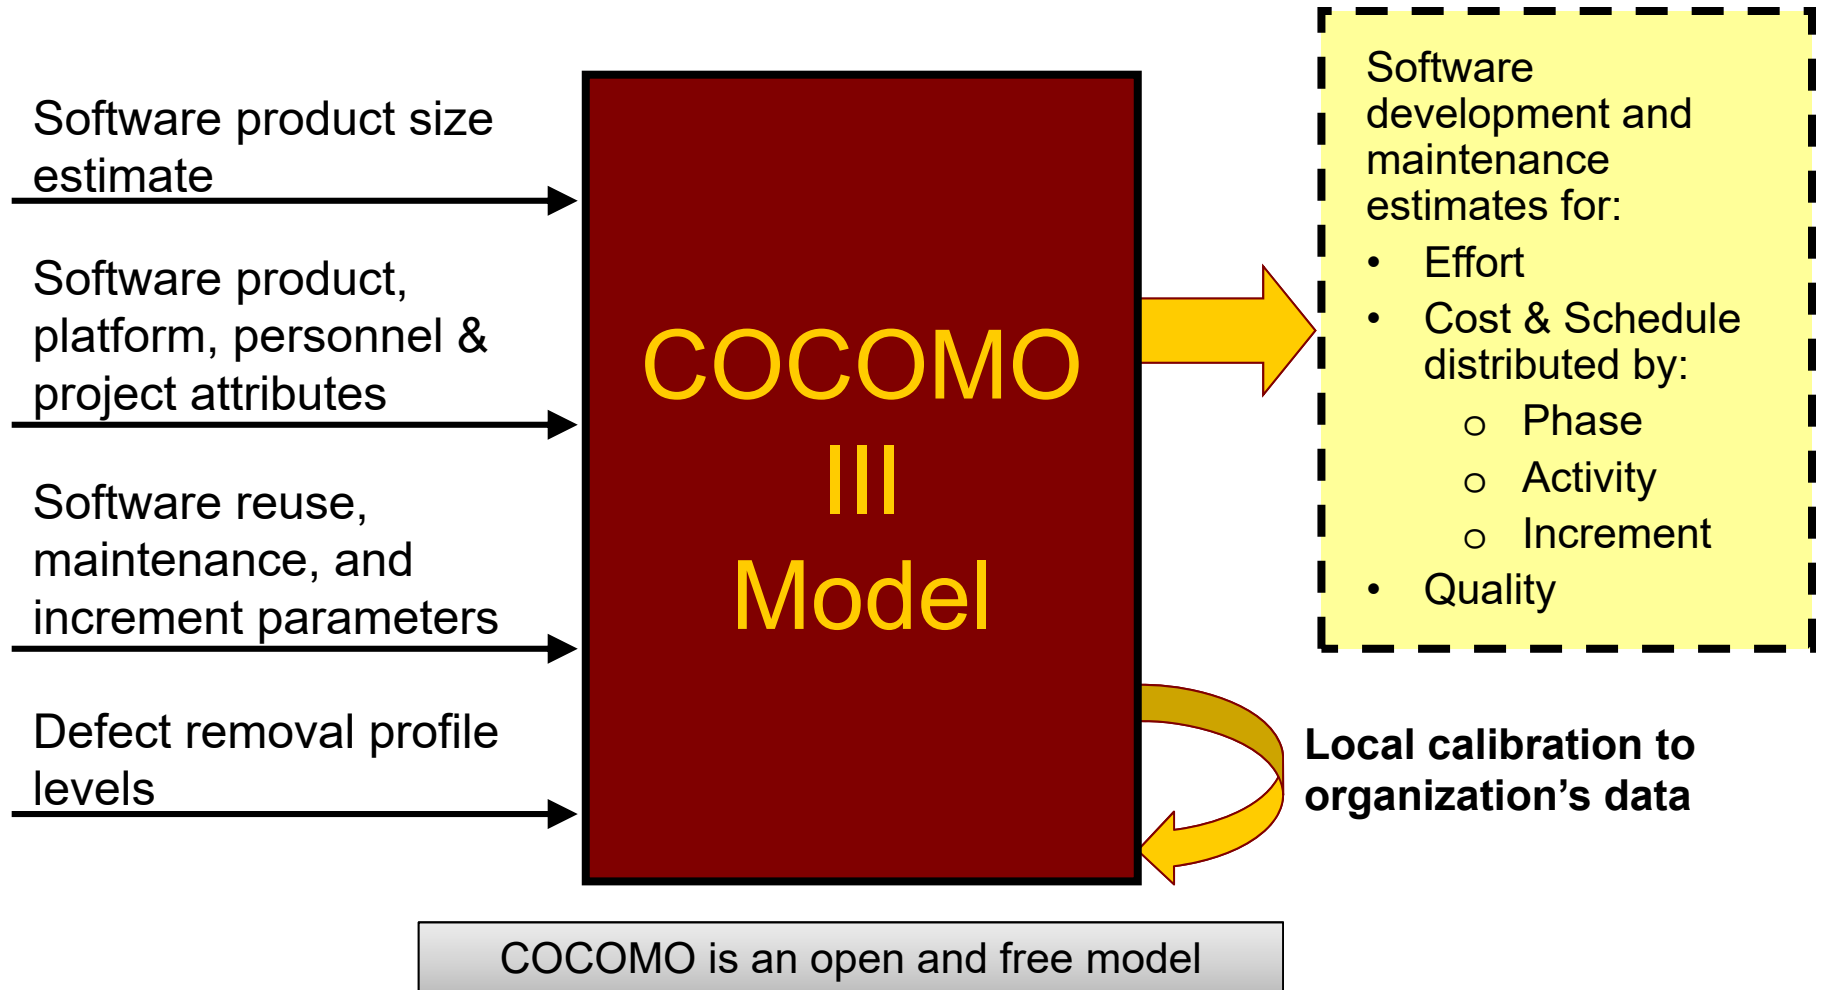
Software product size estimate

Software product, platform, personnel & project attributes

Software reuse, maintenance, and increment parameters

Defect removal profile levels

COCOMO III Model

Software development and maintenance estimates for:
- Effort
- Cost & Schedule distributed by:
  - Phase
  - Activity
  - Increment
- Quality

**Local calibration to organization's data**

COCOMO is an open and free model